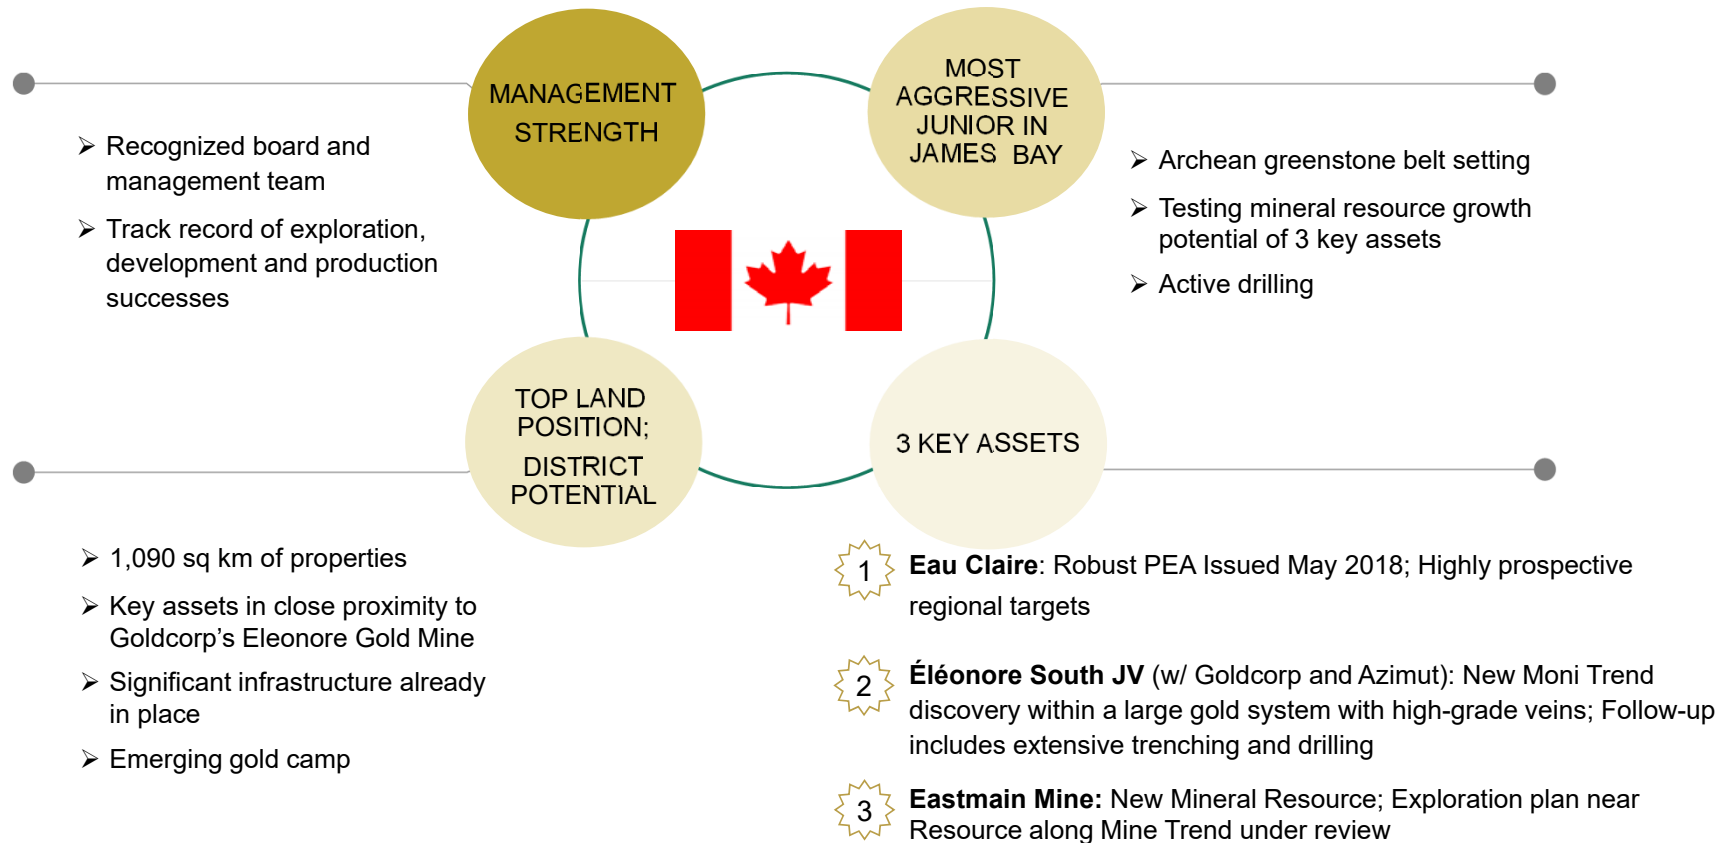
MANAGEMENT STRENGTH

MOST AGGRESSIVE JUNIOR IN JAMES BAY

➢ Recognized board and management team

➢ Track record of exploration, development and production successes

➢ Archean greenstone belt setting

➢ Testing mineral resource growth potential of 3 key assets

➢ Active drilling

TOP LAND POSITION; DISTRICT POTENTIAL

3 KEY ASSETS

➢ 1,090 sq km of properties

➢ Key assets in close proximity to Goldcorp's Eleonore Gold Mine

➢ Significant infrastructure already in place

➢ Emerging gold camp

1 **Eau Claire**: Robust PEA Issued May 2018; Highly prospective regional targets

2 **Éléonore South JV** (w/ Goldcorp and Azimut): New Moni Trend discovery within a large gold system with high-grade veins; Follow-up includes extensive trenching and drilling

3 **Eastmain Mine:** New Mineral Resource; Exploration plan near Resource along Mine Trend under review